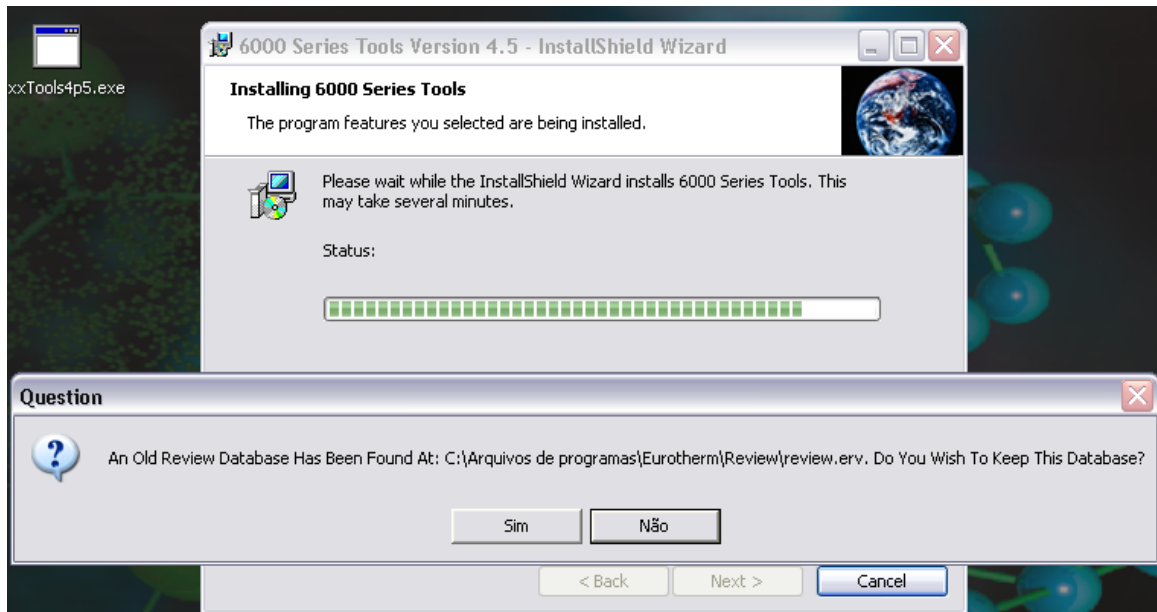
xxTools4p5.exe

6000 Series Tools Version 4.5 - InstallShield Wizard

Installing 6000 Series Tools

The program features you selected are being installed.

Please wait while the InstallShield Wizard installs 6000 Series Tools. This may take several minutes.

Status:

Question

An Old Review Database Has Been Found At: C:\Arquivos de programas\Eurotherm\Review\review.erv. Do You Wish To Keep This Database?

Sim Não

< Back Next > Cancel